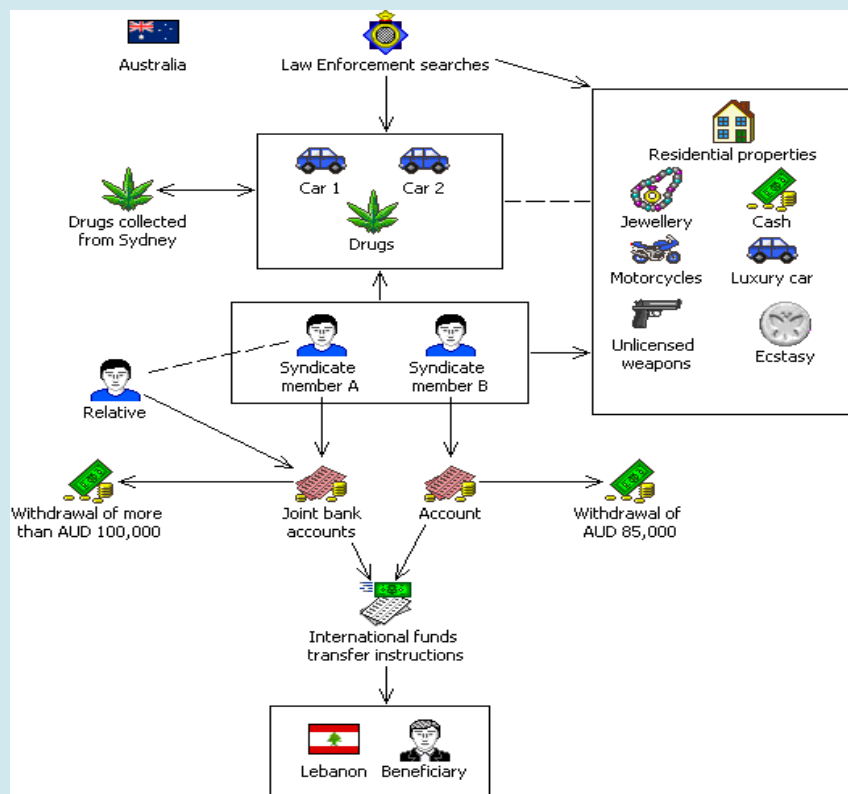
Australia

Law Enforcement searches

Car 1

Car 2

Drugs

Drugs collected from Sydney

Residential properties

Jewellery

Cash

Motorcycles

Luxury car

Unlicensed weapons

Ecstasy

Syndicate member A

Syndicate member B

Relative

Withdrawal of more than AUD 100,000

Joint bank accounts

Account

Withdrawal of AUD 85,000

International funds transfer instructions

Lebanon

Beneficiary